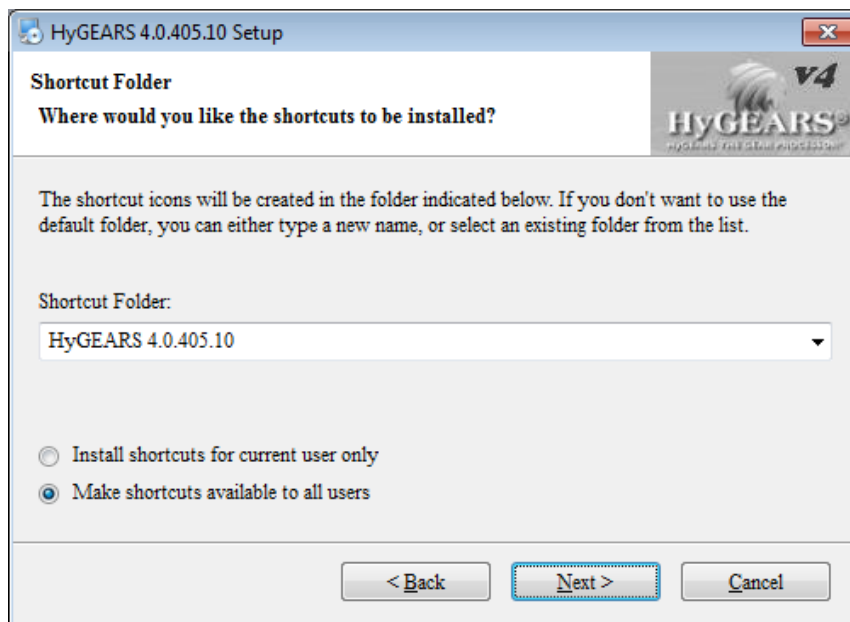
HyGEARS 4.0.405.10 Setup

Shortcut Folder
Where would you like the shortcuts to be installed?

v4
HyGEARS®
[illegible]

The shortcut icons will be created in the folder indicated below. If you don't want to use the default folder, you can either type a new name, or select an existing folder from the list.

Shortcut Folder:
HyGEARS 4.0.405.10

Install shortcuts for current user only
Make shortcuts available to all users

< Back
Next >
Cancel